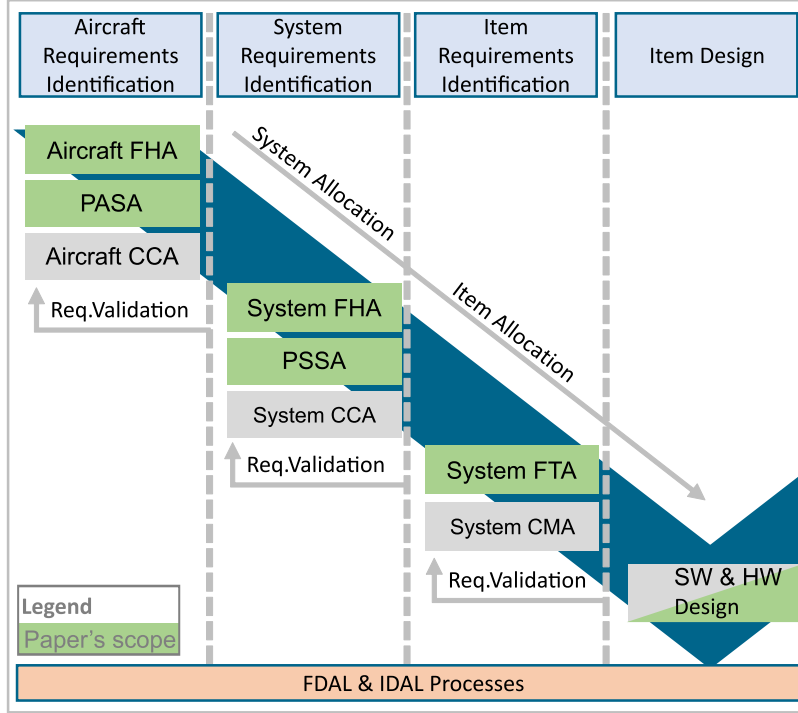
Aircraft Requirements Identification

System Requirements Identification

Item Requirements Identification

Item Design

Aircraft FHA

PASA

Aircraft CCA

Req.Validation

System Allocation

Item Allocation

System FHA

PSSA

System CCA

Req.Validation

System FTA

System CMA

Req.Validation

SW & HW Design

Legend

Paper's scope

FDAL & IDAL Processes